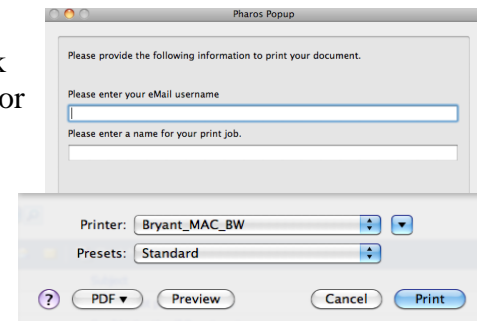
k
or

Pharos Popup

Please provide the following information to print your document.

Please enter your eMail username

Please enter a name for your print job.

Printer: Bryant_MAC_BW

Presets: Standard

?

PDF ▾

Preview

Cancel

Print